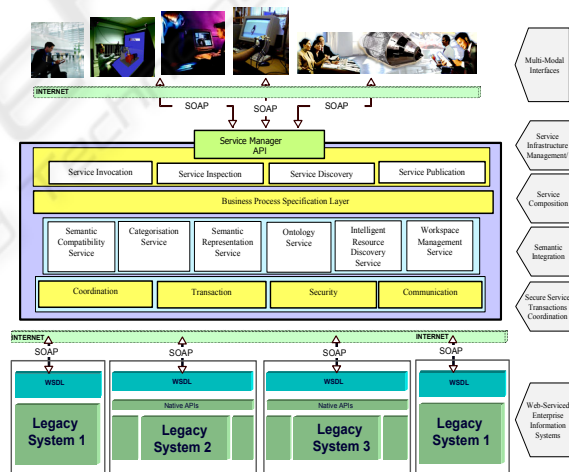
Multi-Modal Interfaces

INTERNET

SOAP

SOAP

SOAP

Service Infrastructure Management/

Service Manager API

Service Invocation

Service Inspection

Service Discovery

Service Publication

Service Composition

Business Process Specification Layer

Semantic Compatibility Service

Categorisation Service

Semantic Representation Service

Ontology Service

Intelligent Resource Discovery Service

Workspace Management Service

Semantic Integration

Coordination

Transaction

Security

Communication

Secure Service Transactions Coordination

INTERNET

INTERNET

SOAP

SOAP

SOAP

SOAP

WSDL

WSDL

WSDL

WSDL

Native APIs

Native APIs

Legacy System 1

Legacy System 2

Legacy System 3

Legacy System 1

Web-Serviced Enterprise Information Systems